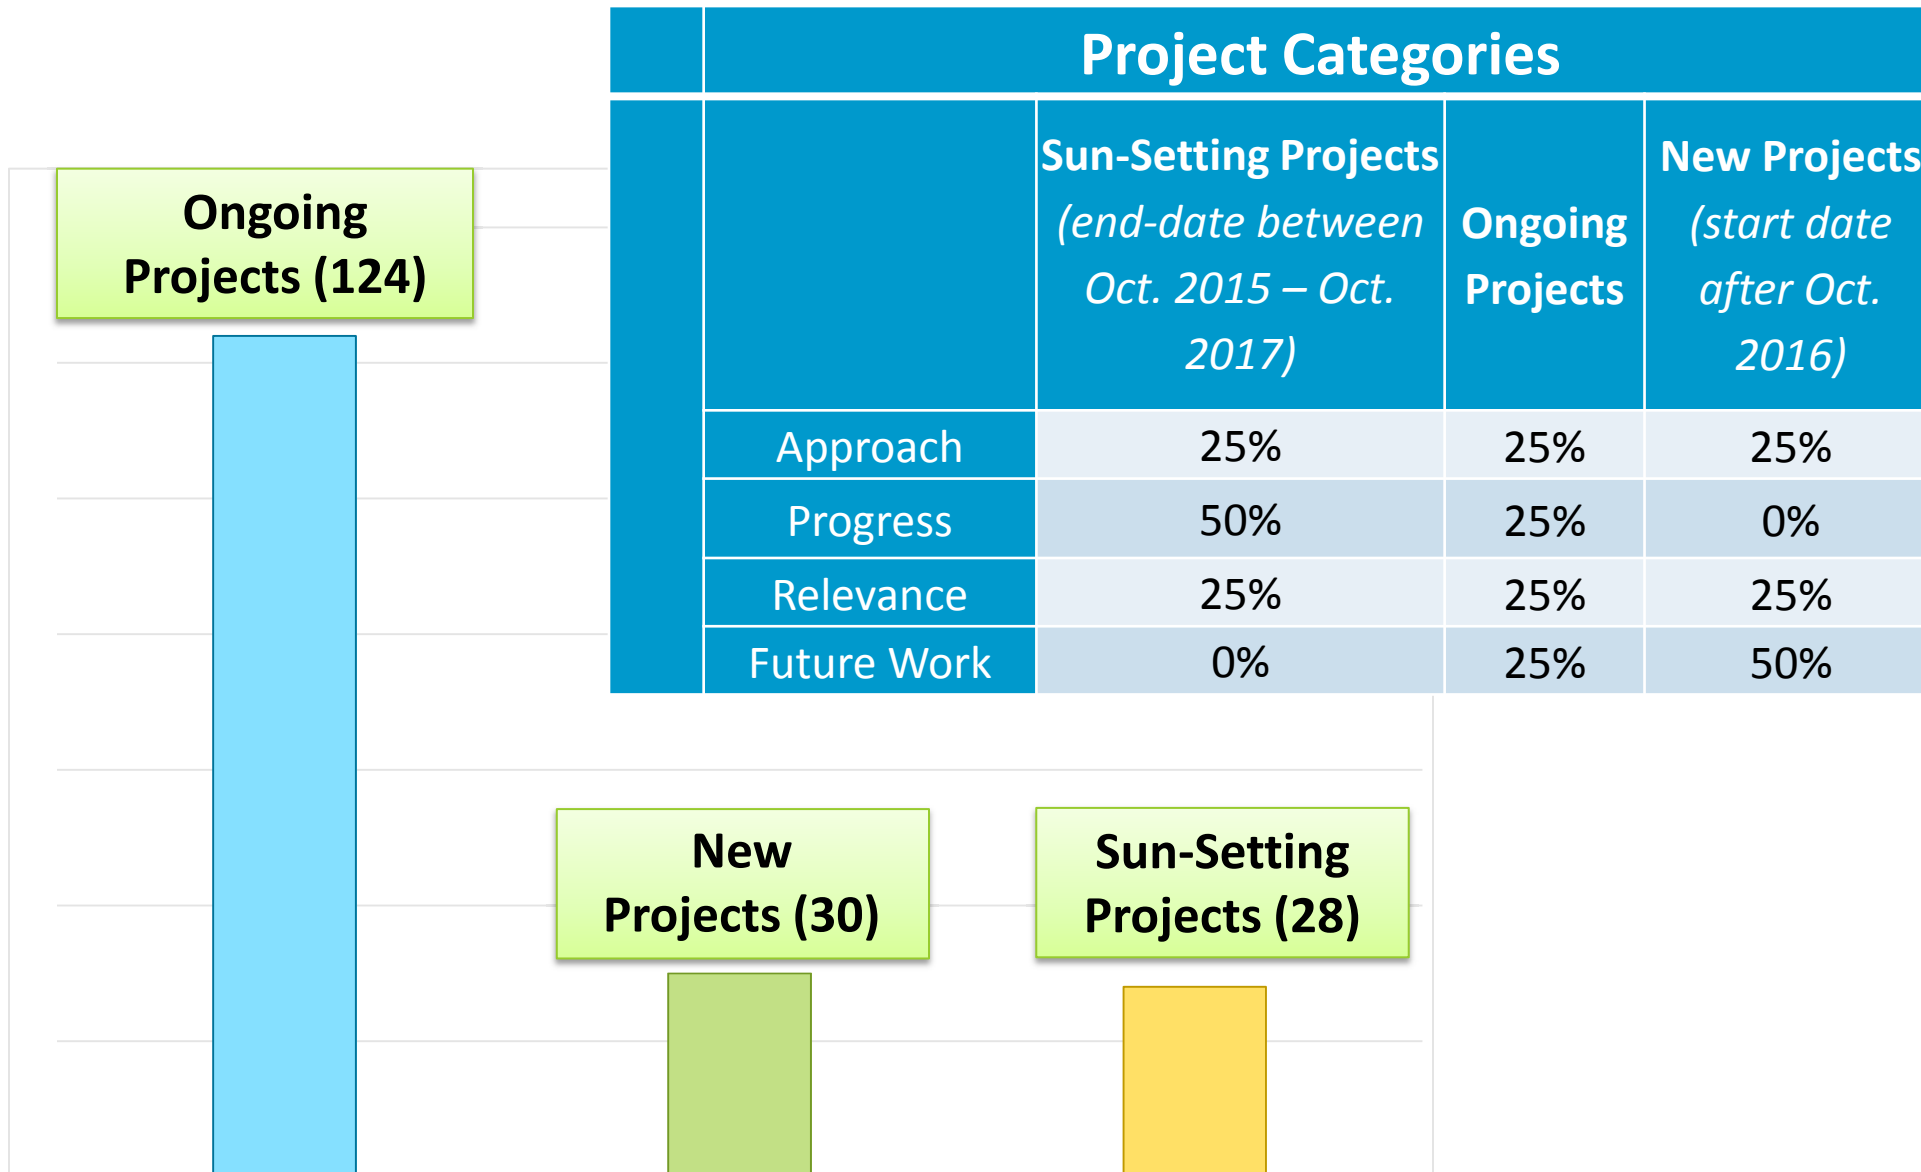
Project Categories

| | Sun-Setting Projects (end-date between Oct. 2015 – Oct. 2017) | Ongoing Projects | New Projects (start date after Oct. 2016) |
|---|---|---|---|
| Approach | 25% | 25% | 25% |
| Progress | 50% | 25% | 0% |
| Relevance | 25% | 25% | 25% |
| Future Work | 0% | 25% | 50% |

Ongoing Projects (124)

New Projects (30)

Sun-Setting Projects (28)